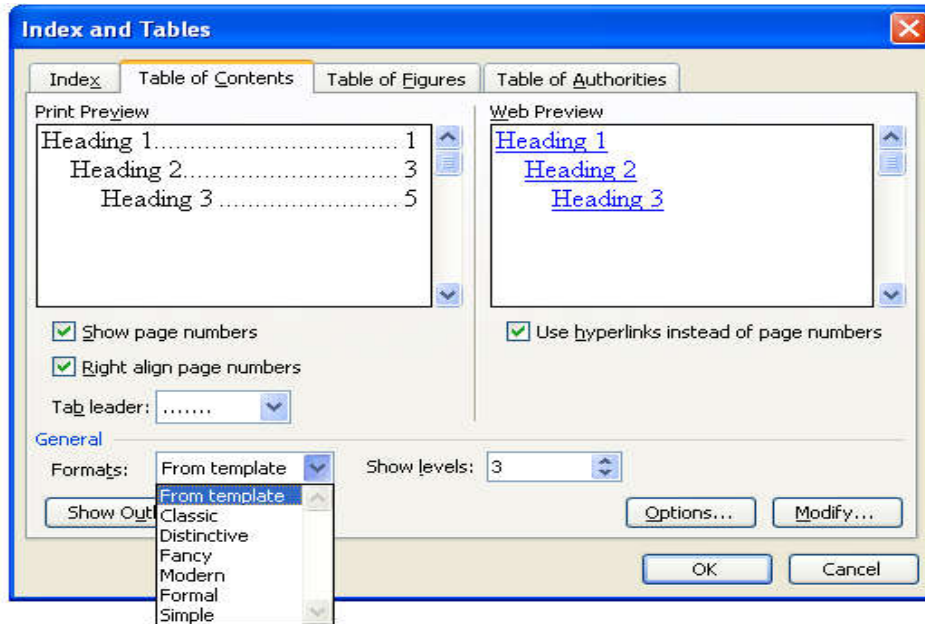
Index and Tables

Index
Table of Contents
Table of Figures
Table of Authorities

Print Preview

Heading 1.................................. 1
Heading 2.............................. 3
Heading 3 ......................... 5

Web Preview

Heading 1
Heading 2
Heading 3

Show page numbers
Right align page numbers
Tab leader: .......

Use hyperlinks instead of page numbers

General
Formats: From template
Show levels: 3

From template
Classic
Distinctive
Fancy
Modern
Formal
Simple

Show Outl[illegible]

Options...
Modify...

OK
Cancel